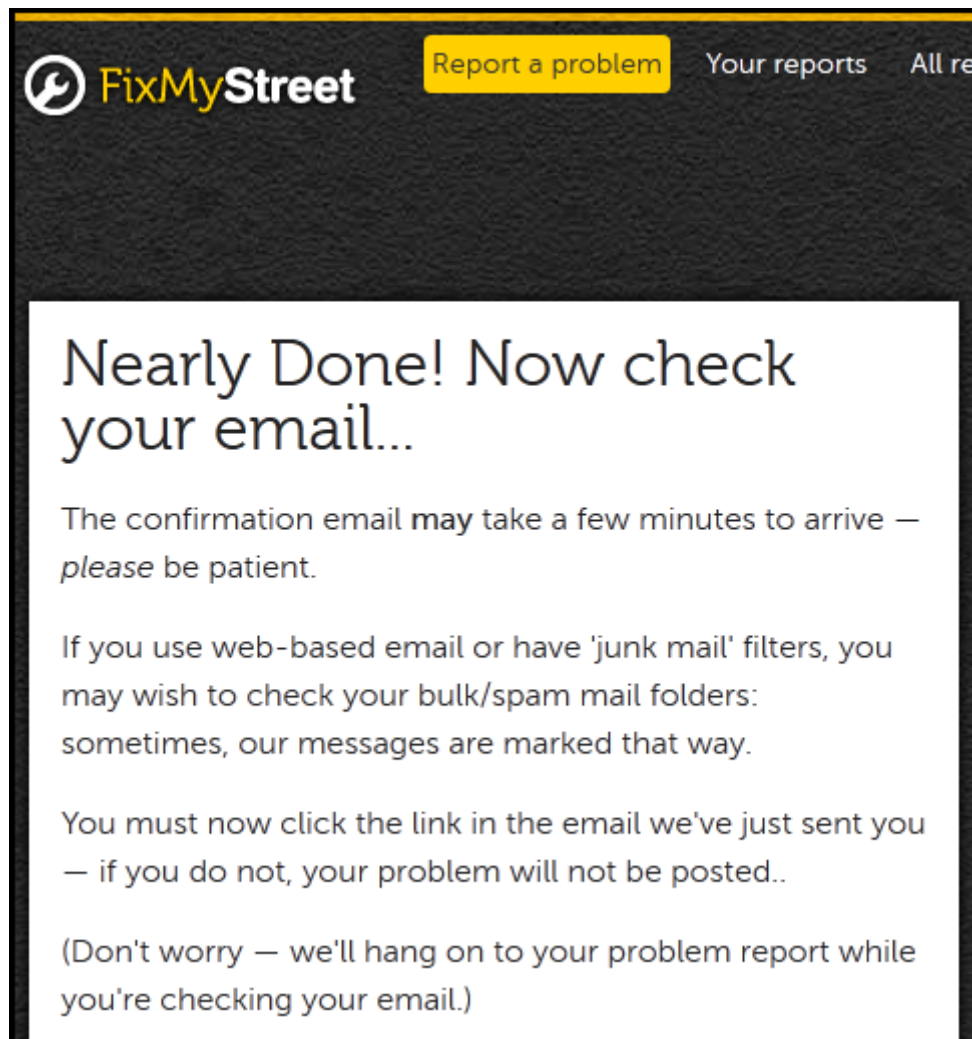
FixMyStreet

Report a problem Your reports All re

Nearly Done! Now check your email...

The confirmation email may take a few minutes to arrive — please be patient.

If you use web-based email or have 'junk mail' filters, you may wish to check your bulk/spam mail folders: sometimes, our messages are marked that way.

You must now click the link in the email we've just sent you — if you do not, your problem will not be posted..

(Don't worry — we'll hang on to your problem report while you're checking your email.)